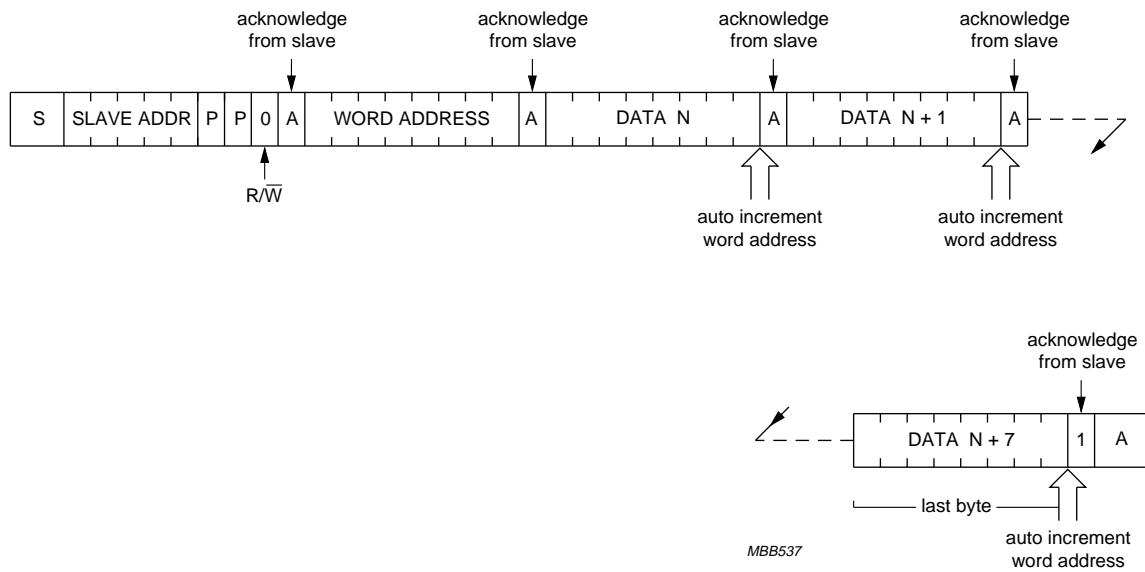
acknowledge from slave

acknowledge from slave

acknowledge from slave

acknowledge from slave

S | SLAVE ADDR | P | P | 0 | A | WORD ADDRESS | A | DATA N | A | DATA N + 1 | A

$R/\overline{W}$

auto increment word address

auto increment word address

acknowledge from slave

DATA N + 7 | 1 | A

last byte

auto increment word address

MBB537